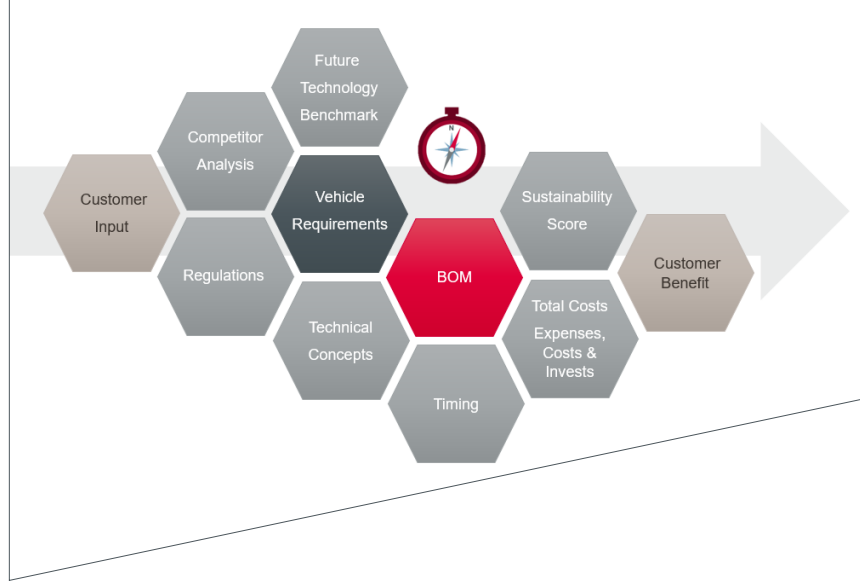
Future Technology Benchmark

Competitor Analysis

Customer Input

Vehicle Requirements

Regulations

Technical Concepts

BOM

Timing

Sustainability Score

Total Costs

Expenses, Costs & Invests

Customer Benefit